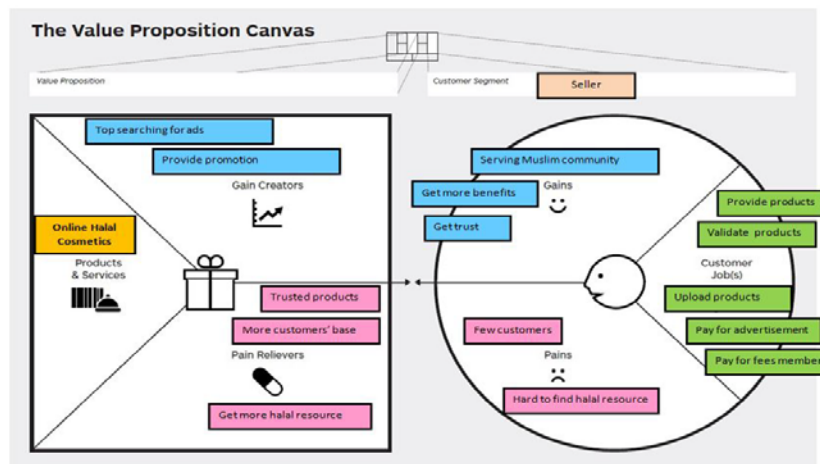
The Value Proposition Canvas

Value Proposition

Customer Segment

Seller

Top searching for ads

Provide promotion

Gain Creators

Online Halal Cosmetics

Products & Services

Trusted products

More customers' base

Pain Relievers

Get more halal resource

Serving Muslim community

Get more benefits

Gains

Get trust

Provide products

Validate products

Customer Job(s)

Upload products

Pay for advertisement

Pay for fees member

Few customers

Pains

Hard to find halal resource